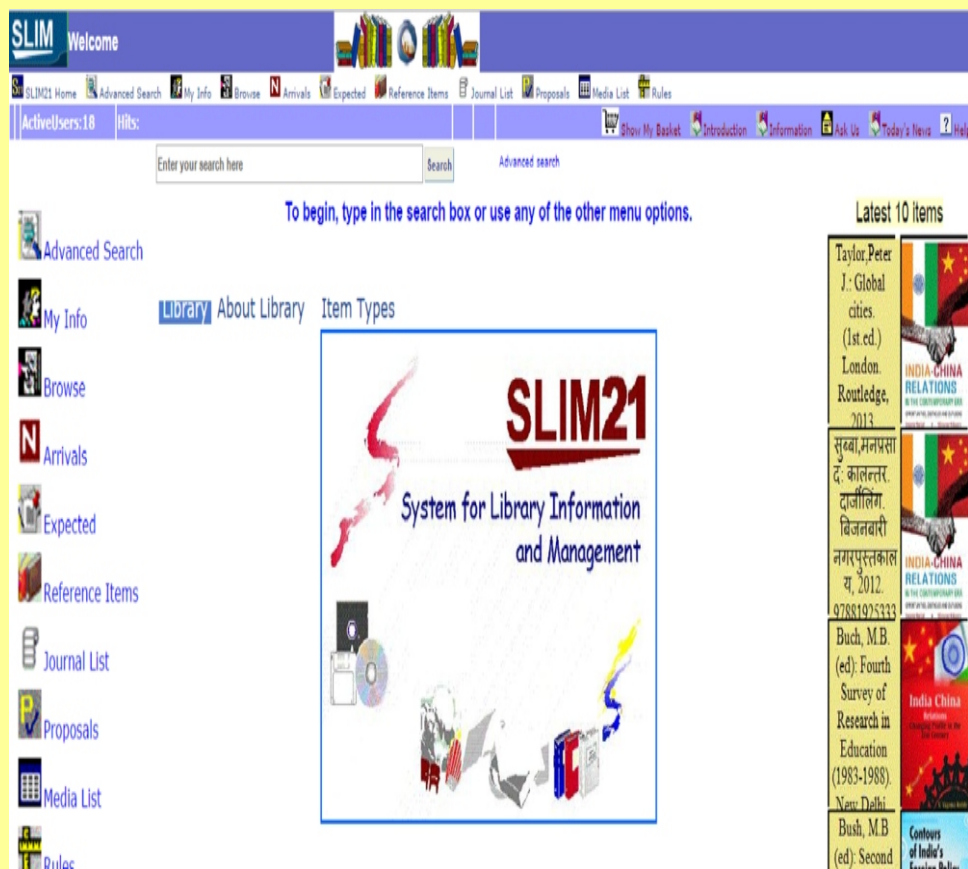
SLIM Welcome

SLIM21 Home Advanced Search My Info Browse Arrivals Expected Reference Items Journal List Proposals Media List Rules

ActiveUsers:18 Hits:

Show My Basket Introduction Information Ask Us Today's News Help

Enter your search here Search Advanced search

To begin, type in the search box or use any of the other menu options.

Advanced Search
My Info
Browse
Arrivals
Expected
Reference Items
Journal List
Proposals
Media List
Rules

Library About Library Item Types

SLIM21
System for Library Information and Management

Latest 10 items

| | |
|---|---|
| Taylor,Peter J.: Global cities. (1st.ed.) London. Routledge, 2013. | INDIA-CHINA RELATIONS |
| सुब्बा,मनप्रसाद: कालन्तर. दार्जीलिंग. बिजनबारी नगरपुस्तकालय, 2012. 97881925333 | INDIA-CHINA RELATIONS |
| Buch, M.B. (ed): Fourth Survey of Research in Education (1983-1988). New Delhi | India China Relations |
| Bush, M.B (ed): Second | Contours of India's Foreign Policy |